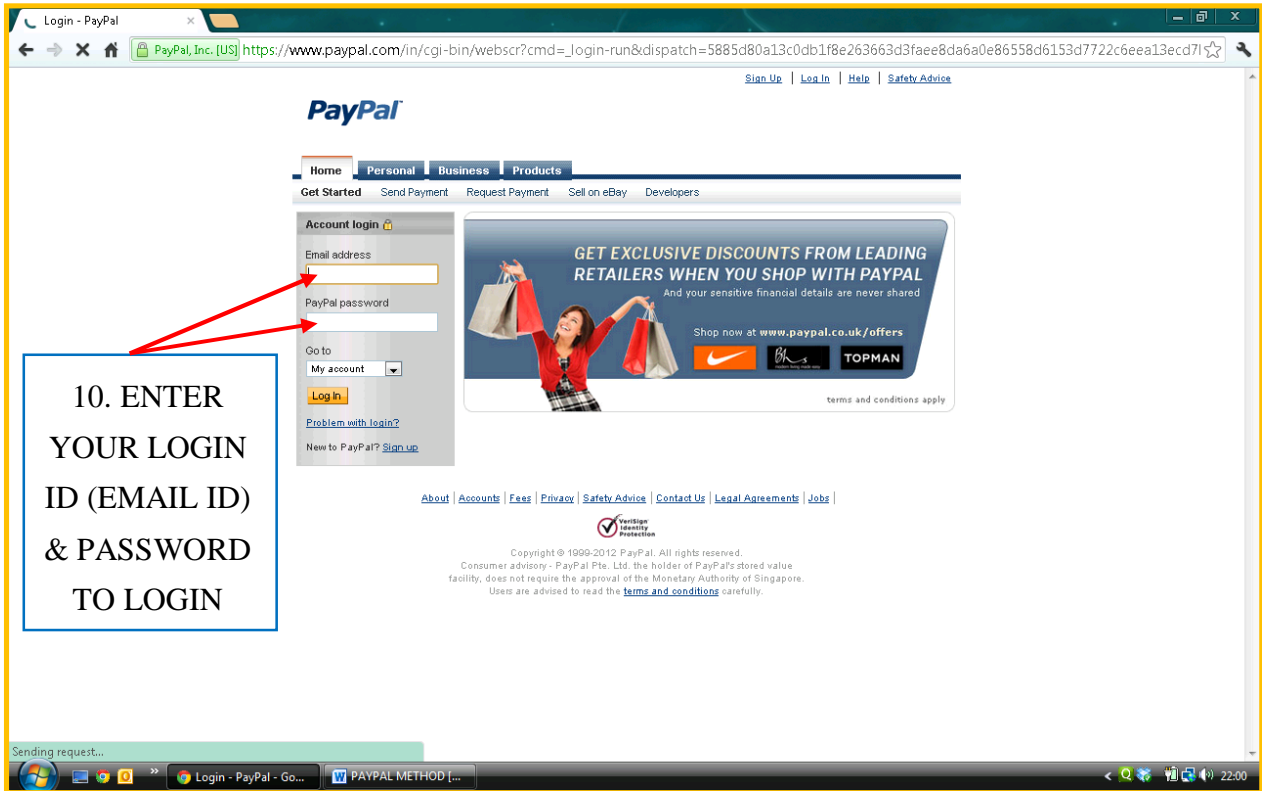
Login - PayPal

PayPal, Inc. [US] https://www.paypal.com/in/cgi-bin/webscr?cmd=_login-run&dispatch=5885d80a13c0db1f8e263663d3faee8da6a0e86558d6153d7722c6eea13ecd7l

Sign Up | Log In | Help | Safety Advice

PayPal

Home Personal Business Products

Get Started Send Payment Request Payment Sell on eBay Developers

Account login

Email address

PayPal password

Go to

My account

Log In

Problem with login?

New to PayPal? Sign up

GET EXCLUSIVE DISCOUNTS FROM LEADING RETAILERS WHEN YOU SHOP WITH PAYPAL

And your sensitive financial details are never shared

Shop now at www.paypal.co.uk/offers

TOPMAN

terms and conditions apply

10. ENTER YOUR LOGIN ID (EMAIL ID) & PASSWORD TO LOGIN

About | Accounts | Fees | Privacy | Safety Advice | Contact Us | Legal Agreements | Jobs |

VeriSign Identity Protection

Copyright © 1999-2012 PayPal. All rights reserved.
Consumer advisory - PayPal Pte. Ltd. the holder of PayPal's stored value facility, does not require the approval of the Monetary Authority of Singapore.
Users are advised to read the terms and conditions carefully.

Sending request...

Login - PayPal - Go... PAYPAL METHOD [...

22:00